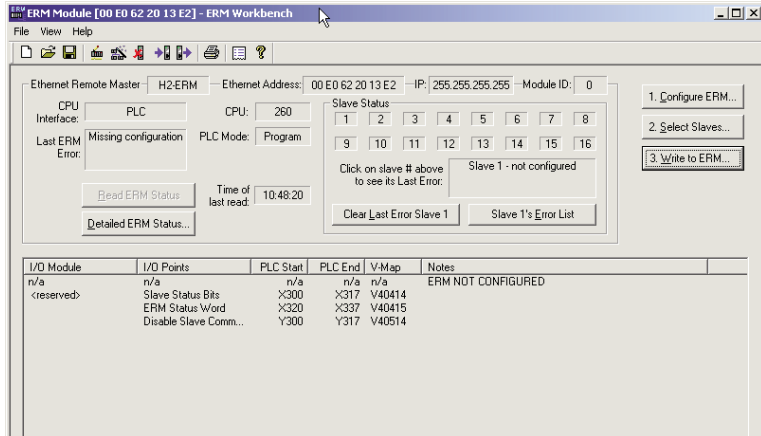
ERM Module [00 E0 62 20 13 E2] - ERM Workbench
File View Help

Ethernet Remote Master H2-ERM Ethernet Address: 00 E0 62 20 13 E2 IP: 255.255.255.255 Module ID: 0

CPU Interface: PLC CPU: 260
Last ERM Error: Missing configuration PLC Mode: Program

Slave Status
1 2 3 4 5 6 7 8
9 10 11 12 13 14 15 16
Click on slave # above to see its Last Error: Slave 1 - not configured

Read ERM Status
Time of last read: 10:48:20
Detailed ERM Status...
Clear Last Error Slave 1
Slave 1's Error List

1. Configure ERM...
2. Select Slaves...
3. Write to ERM...

| I/O Module | I/O Points | PLC Start | PLC End | V-Map | Notes |
|---|---|---|---|---|---|
| n/a | n/a | n/a | n/a | n/a | ERM NOT CONFIGURED |
| <reserved> | Slave Status Bits | X300 | X317 | V40414 | |
| | ERM Status Word | X320 | X337 | V40415 | |
| | Disable Slave Comm... | Y300 | Y317 | V40514 | |